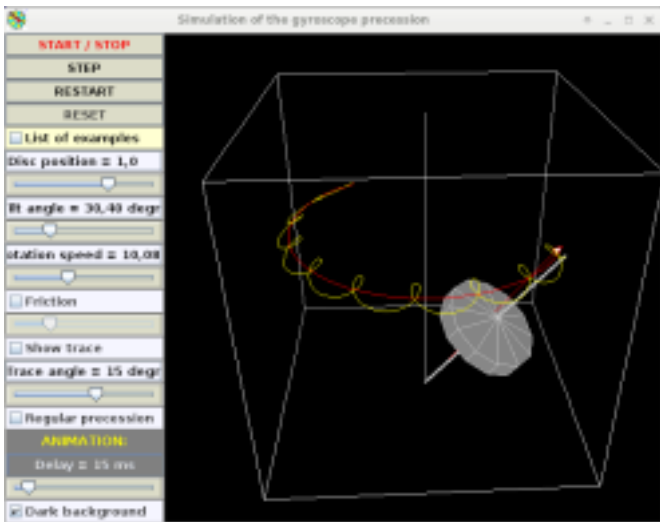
Simulation of the gyroscope precession

START / STOP

STEP

RESTART

RESET

List of examples

Disc position = 1,0

lt angle = 30,40 degr

otation speed = 10,08

Friction

Show trace

Trace angle = 15 degr

Regular precession

ANIMATION:

Delay = 15 ms

Dark background